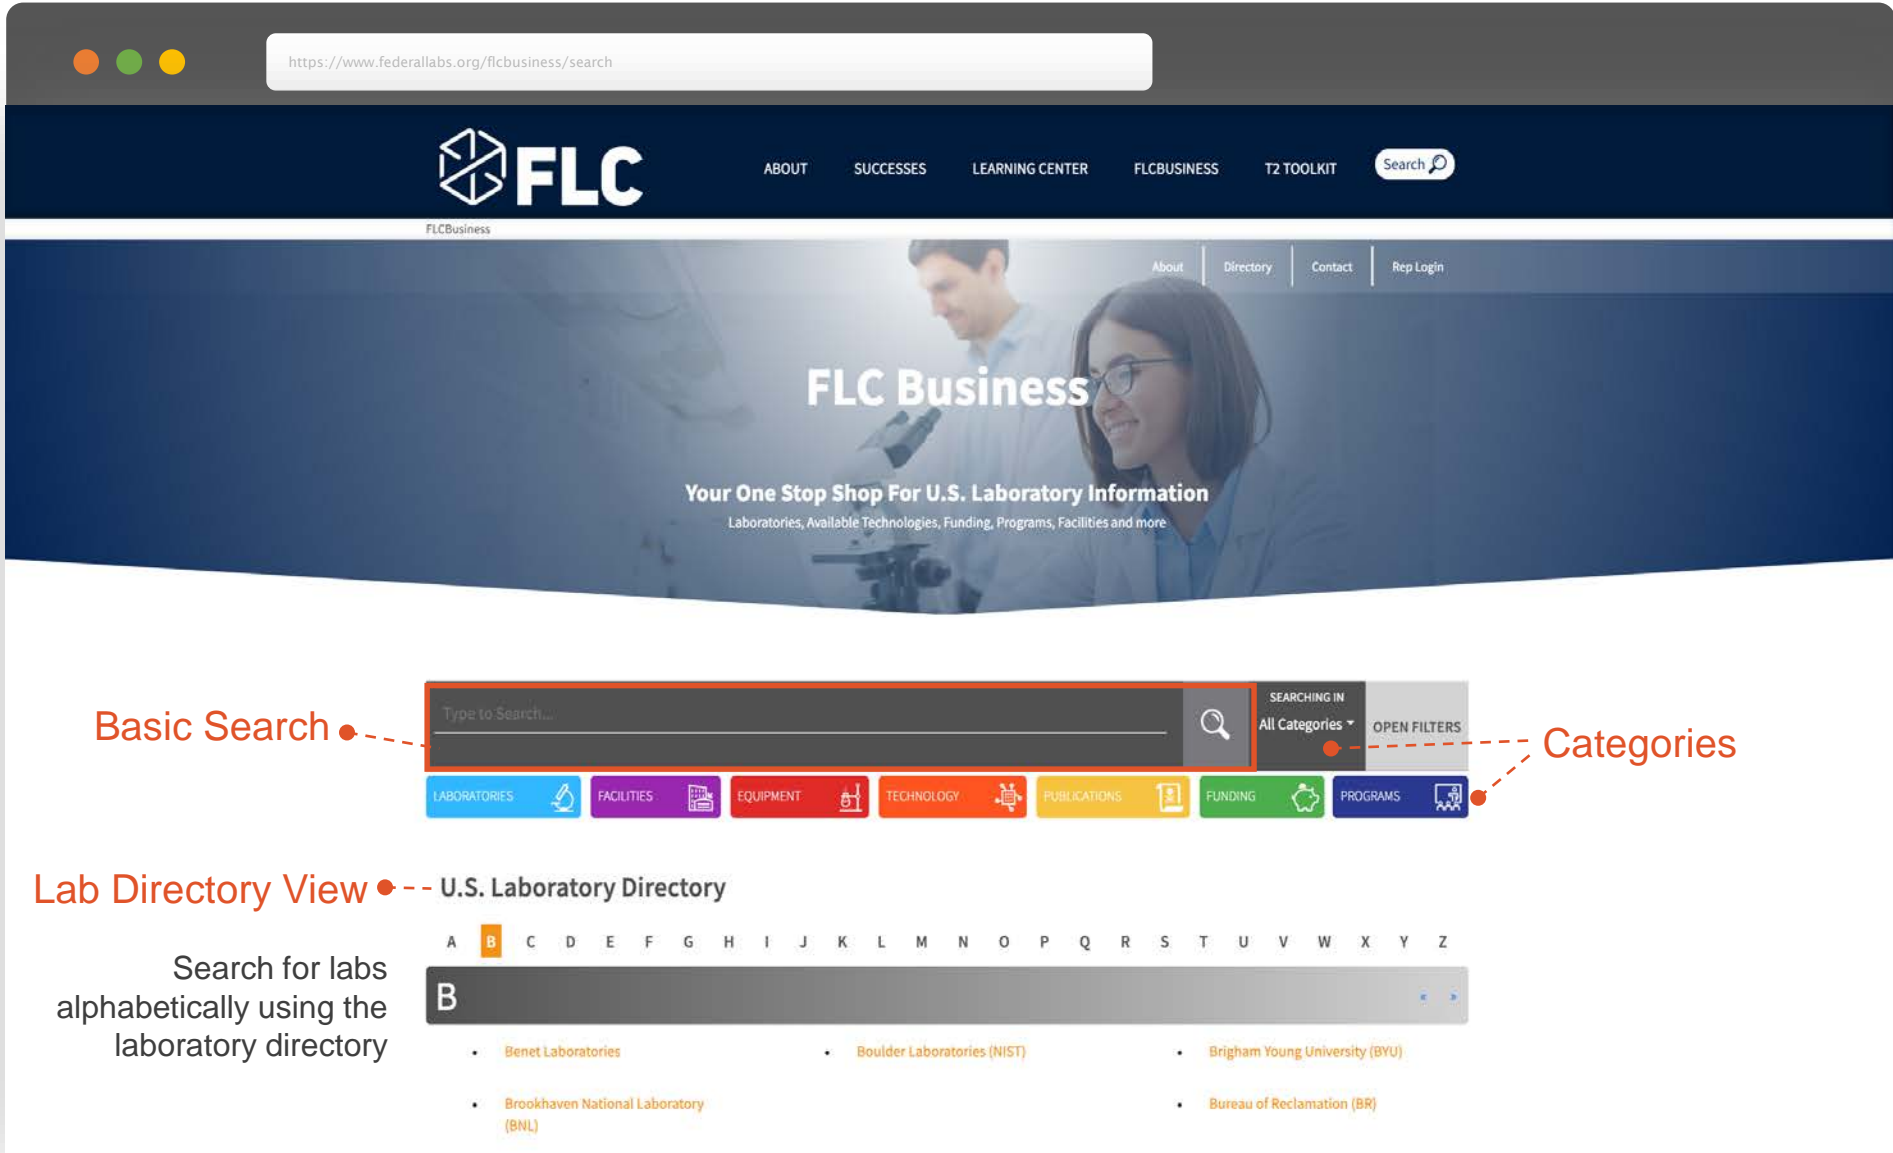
https://www.federallabs.org/flcbusiness/search

FLC

ABOUT SUCCESSES LEARNING CENTER FLCBUSINESS T2 TOOLKIT Search

FLCBusiness

About | Directory | Contact | Rep Login

FLC Business

Your One Stop Shop For U.S. Laboratory Information

Laboratories, Available Technologies, Funding, Programs, Facilities and more

Basic Search

Type to Search...

SEARCHING IN
All Categories

OPEN FILTERS

Categories

LABORATORIES FACILITIES EQUIPMENT TECHNOLOGY PUBLICATIONS FUNDING PROGRAMS

Lab Directory View

U.S. Laboratory Directory

A B C D E F G H I J K L M N O P Q R S T U V W X Y Z

Search for labs alphabetically using the laboratory directory

B

- Benet Laboratories
- Boulder Laboratories (NIST)
- Brigham Young University (BYU)
- Brookhaven National Laboratory (BNL)
- Bureau of Reclamation (BR)